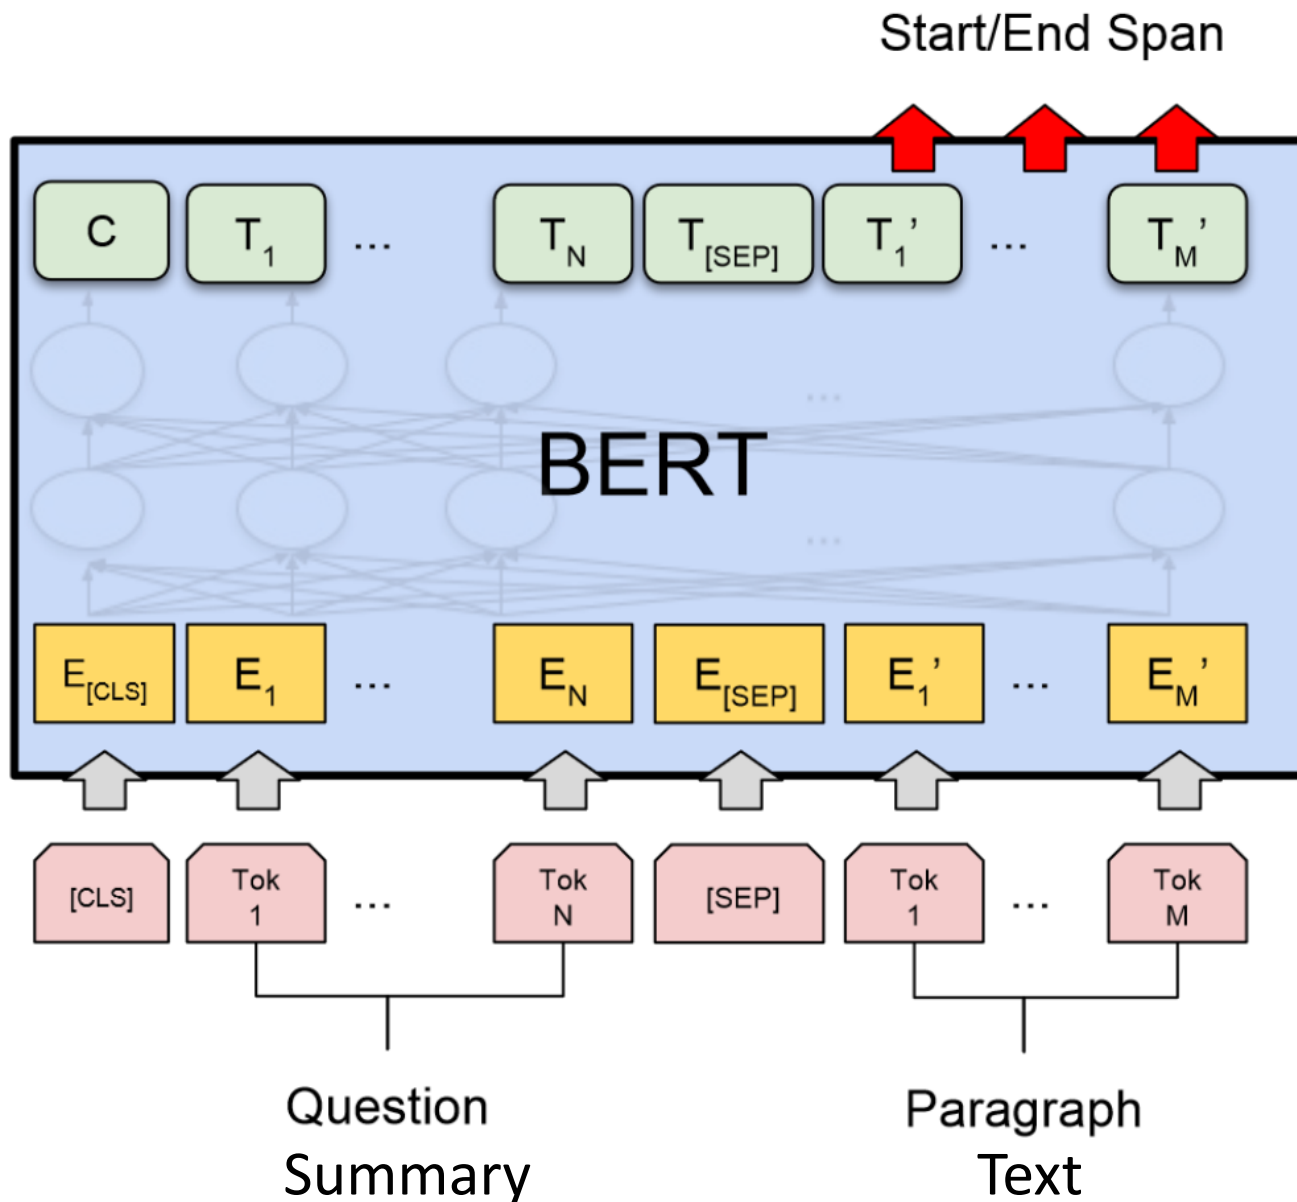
Start/End Span

C $T_1$ ... $T_N$ $T_{[SEP]}$ $T_1'$ ... $T_M'$

BERT

$E_{[CLS]}$ $E_1$ ... $E_N$ $E_{[SEP]}$ $E_1'$ ... $E_M'$

[CLS] Tok 1 ... Tok N [SEP] Tok 1 ... Tok M

Question Summary

Paragraph Text